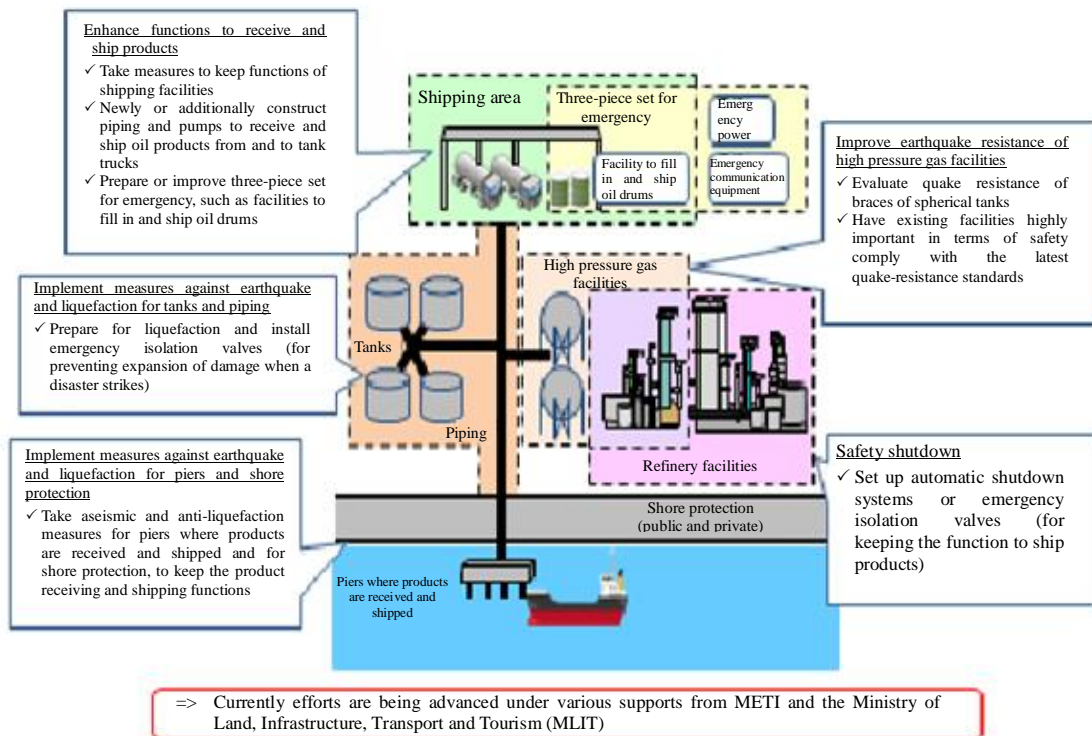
Enhance functions to receive and ship products
✓ Take measures to keep functions of shipping facilities
✓ Newly or additionally construct piping and pumps to receive and ship oil products from and to tank trucks
✓ Prepare or improve three-piece set for emergency, such as facilities to fill in and ship oil drums

Shipping area

Three-piece set for emergency

Emergency power

Facility to fill in and ship oil drums

Emergency communication equipment

Improve earthquake resistance of high pressure gas facilities
✓ Evaluate quake resistance of braces of spherical tanks
✓ Have existing facilities highly important in terms of safety comply with the latest quake-resistance standards

Implement measures against earthquake and liquefaction for tanks and piping
✓ Prepare for liquefaction and install emergency isolation valves (for preventing expansion of damage when a disaster strikes)

High pressure gas facilities

Tanks

Piping

Refinery facilities

Implement measures against earthquake and liquefaction for piers and shore protection
✓ Take aseismic and anti-liquefaction measures for piers where products are received and shipped and for shore protection, to keep the product receiving and shipping functions

Safety shutdown
✓ Set up automatic shutdown systems or emergency isolation valves (for keeping the function to ship products)

Shore protection (public and private)

Piers where products are received and shipped

=> Currently efforts are being advanced under various supports from METI and the Ministry of Land, Infrastructure, Transport and Tourism (MLIT)